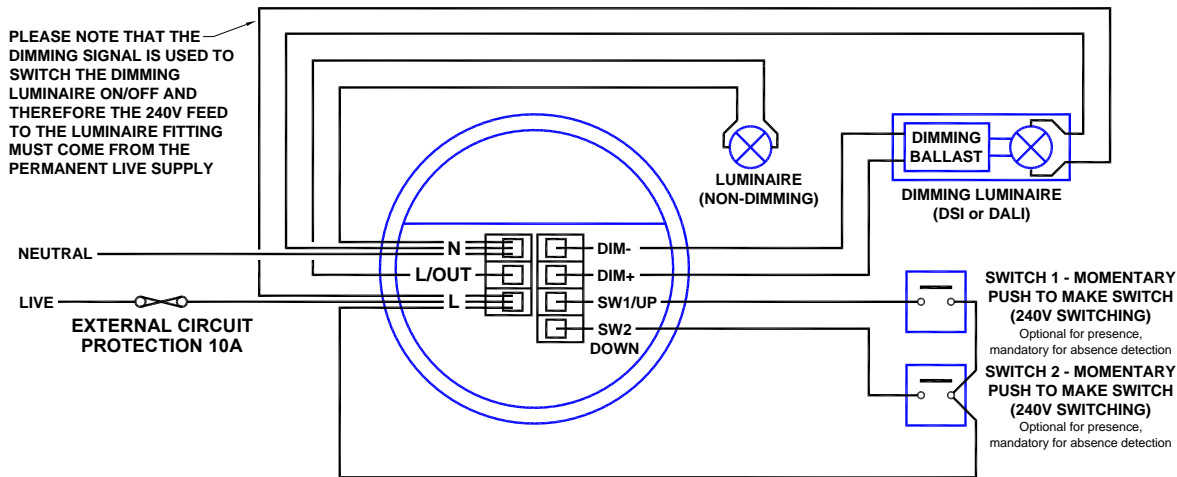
PLEASE NOTE THAT THE DIMMING SIGNAL IS USED TO SWITCH THE DIMMING LUMINAIRE ON/OFF AND THEREFORE THE 240V FEED TO THE LUMINAIRE FITTING MUST COME FROM THE PERMANENT LIVE SUPPLY

LUMINAIRE (NON-DIMMING)

DIMMING BALLAST

DIMMING LUMINAIRE (DSI or DALI)

NEUTRAL

N

L/OUT

L

LIVE

EXTERNAL CIRCUIT PROTECTION 10A

DIM-

DIM+

SW1/UP

SW2 DOWN

SWITCH 1 - MOMENTARY PUSH TO MAKE SWITCH (240V SWITCHING)
Optional for presence, mandatory for absence detection

SWITCH 2 - MOMENTARY PUSH TO MAKE SWITCH (240V SWITCHING)
Optional for presence, mandatory for absence detection